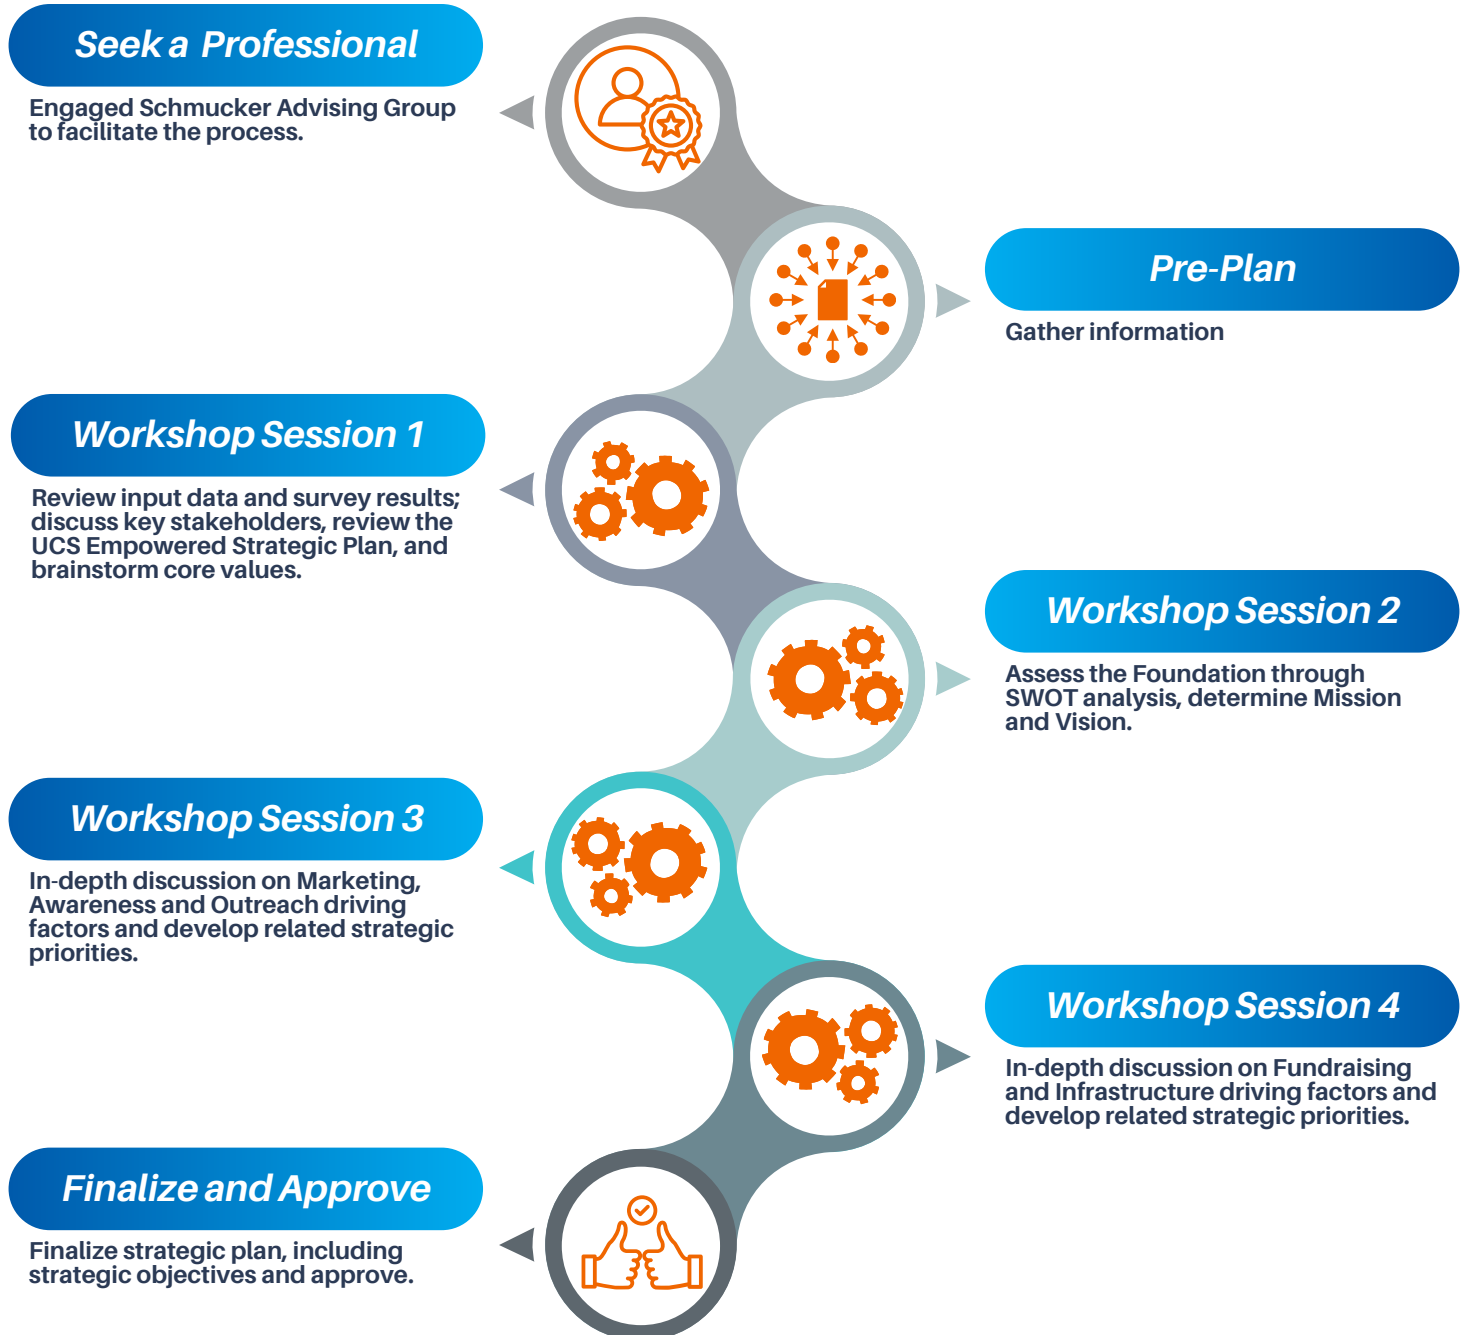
Seek a Professional

Engaged Schmucker Advising Group to facilitate the process.

Pre-Plan

Gather information

Workshop Session 1

Review input data and survey results; discuss key stakeholders, review the UCS Empowered Strategic Plan, and brainstorm core values.

Workshop Session 2

Assess the Foundation through SWOT analysis, determine Mission and Vision.

Workshop Session 3

In-depth discussion on Marketing, Awareness and Outreach driving factors and develop related strategic priorities.

Workshop Session 4

In-depth discussion on Fundraising and Infrastructure driving factors and develop related strategic priorities.

Finalize and Approve

Finalize strategic plan, including strategic objectives and approve.